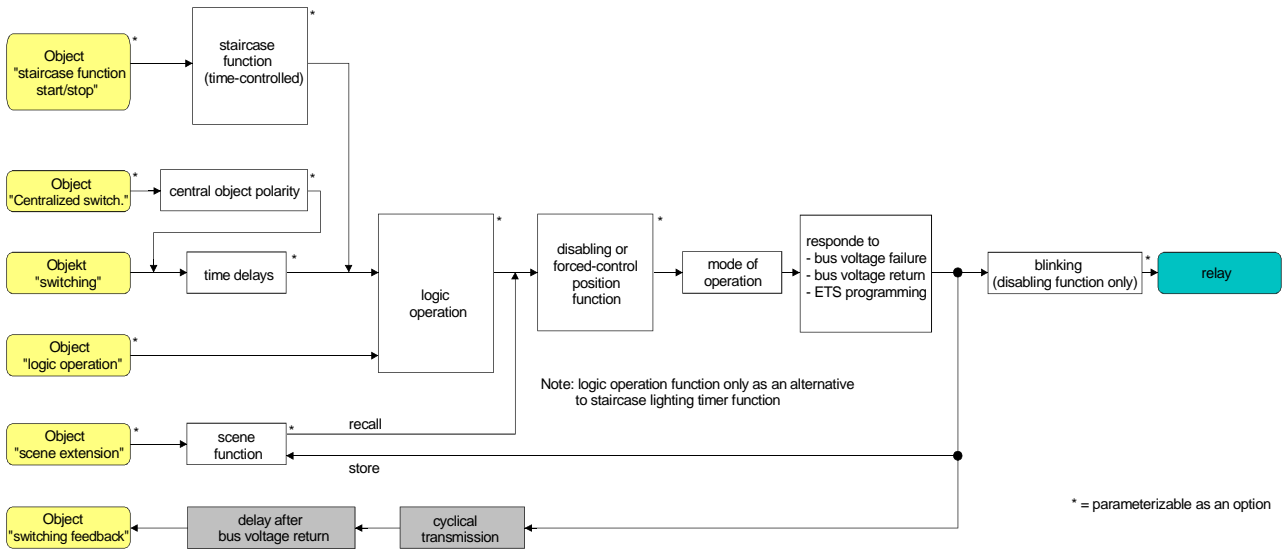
Object "staircase function start/stop" *

staircase function (time-controlled) *

Object "Centralized switch." *

central object polarity *

Objekt "switching"

time delays *

logic operation *

Object "logic operation" *

disabling or forced-control position function *

mode of operation

responde to
- bus voltage failure
- bus voltage return
- ETS programming

blinking (disabling function only) *

relay

Note: logic operation function only as an alternative to staircase lighting timer function

Object "scene extension" *

scene function *

recall

store

Object "switching feedback"

delay after bus voltage return

cyclical transmission

* = parameterizable as an option